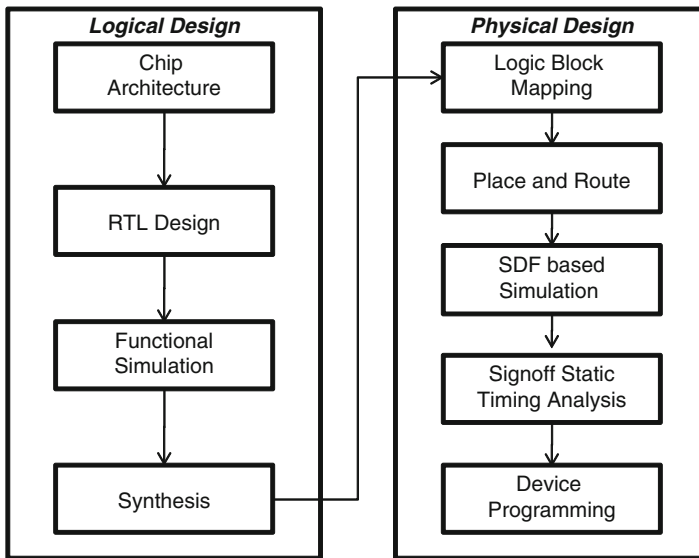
Logical Design

Chip Architecture

RTL Design

Functional Simulation

Synthesis

Physical Design

Logic Block Mapping

Place and Route

SDF based Simulation

Signoff Static Timing Analysis

Device Programming